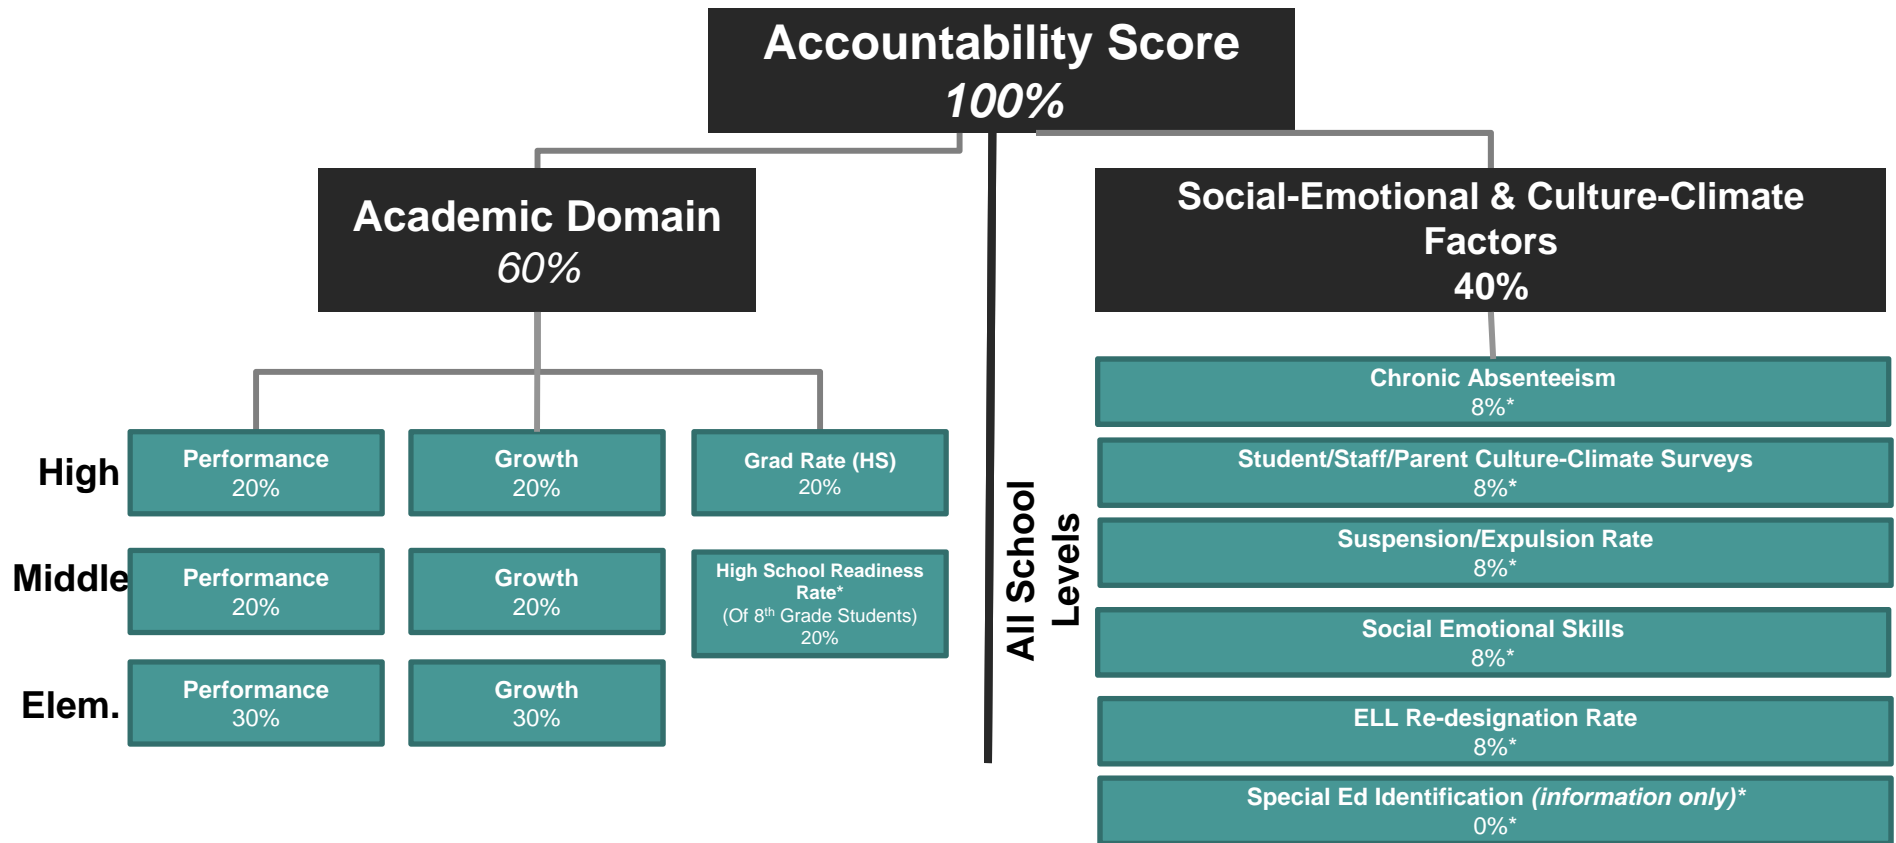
Accountability Score
100%

Academic Domain
60%

High
Performance
20%
Growth
20%
Grad Rate (HS)
20%

Middle
Performance
20%
Growth
20%
High School Readiness Rate*
(Of 8$^{th}$ Grade Students)
20%

Elem.
Performance
30%
Growth
30%

All School Levels

Social-Emotional & Culture-Climate Factors
40%

Chronic Absenteeism
8%*

Student/Staff/Parent Culture-Climate Surveys
8%*

Suspension/Expulsion Rate
8%*

Social Emotional Skills
8%*

ELL Re-designation Rate
8%*

Special Ed Identification *(information only)**
0%*